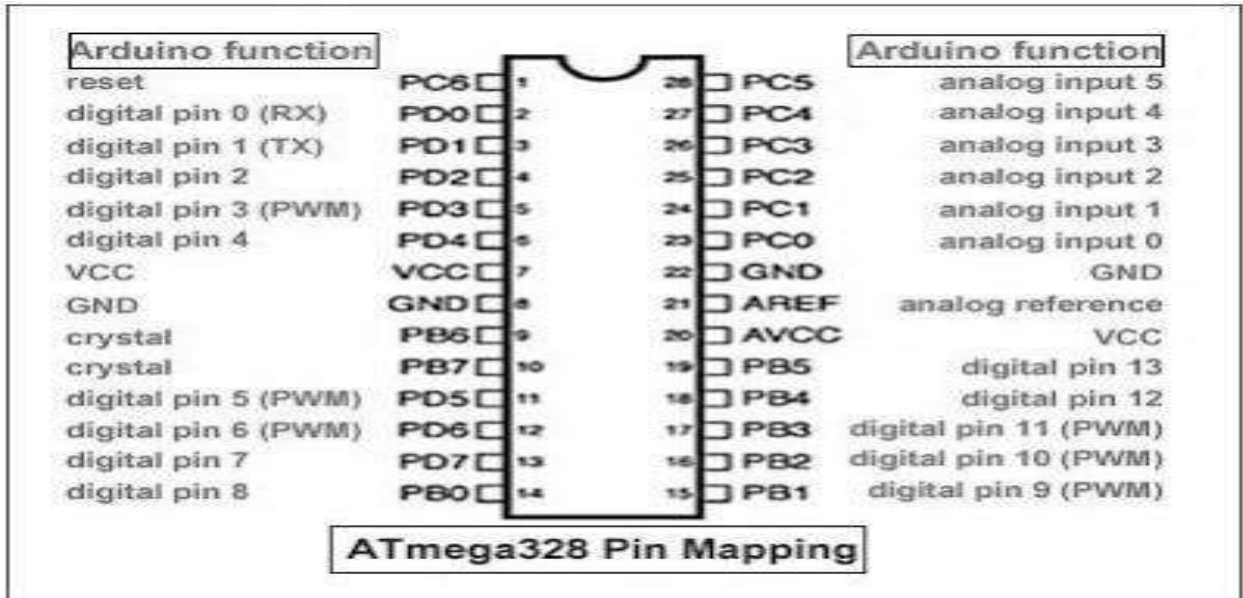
Arduino function

reset PC6 1
digital pin 0 (RX) PD0 2
digital pin 1 (TX) PD1 3
digital pin 2 PD2 4
digital pin 3 (PWM) PD3 5
digital pin 4 PD4 6
VCC VCC 7
GND GND 8
crystal PB6 9
crystal PB7 10
digital pin 5 (PWM) PD5 11
digital pin 6 (PWM) PD6 12
digital pin 7 PD7 13
digital pin 8 PB0 14

Arduino function

28 PC5 analog input 5
27 PC4 analog input 4
26 PC3 analog input 3
25 PC2 analog input 2
24 PC1 analog input 1
23 PC0 analog input 0
22 GND GND
21 AREF analog reference
20 AVCC VCC
19 PB5 digital pin 13
18 PB4 digital pin 12
17 PB3 digital pin 11 (PWM)
16 PB2 digital pin 10 (PWM)
15 PB1 digital pin 9 (PWM)

ATmega328 Pin Mapping